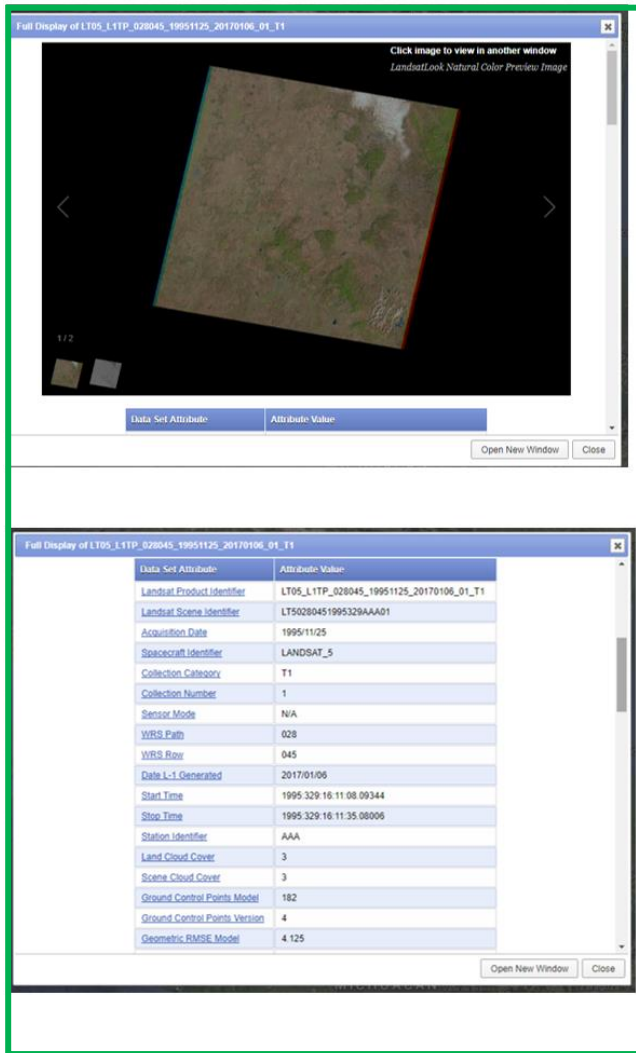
Full Display of LT05_L1TP_028045_19951125_20170106_01_T1

Click image to view in another window

LandsatLook Natural Color Preview Image

1 / 2

| Data Set Attribute | Attribute Value |
|---|---|

Open New Window Close

Full Display of LT05_L1TP_028045_19951125_20170106_01_T1

| Data Set Attribute | Attribute Value |
|---|---|
| Landsat Product Identifier | LT05_L1TP_028045_19951125_20170106_01_T1 |
| Landsat Scene Identifier | LT50280451995329AAA01 |
| Acquisition Date | 1995/11/25 |
| Spacecraft Identifier | LANDSAT_5 |
| Collection Category | T1 |
| Collection Number | 1 |
| Sensor Mode | N/A |
| WRS Path | 028 |
| WRS Row | 045 |
| Date L-1 Generated | 2017/01/06 |
| Start Time | 1995:329:16:11:08.09344 |
| Stop Time | 1995:329:16:11:35.08006 |
| Station Identifier | AAA |
| Land Cloud Cover | 3 |
| Scene Cloud Cover | 3 |
| Ground Control Points Model | 182 |
| Ground Control Points Version | 4 |
| Geometric RMSE Model | 4.125 |

Open New Window Close

MICHOACAN